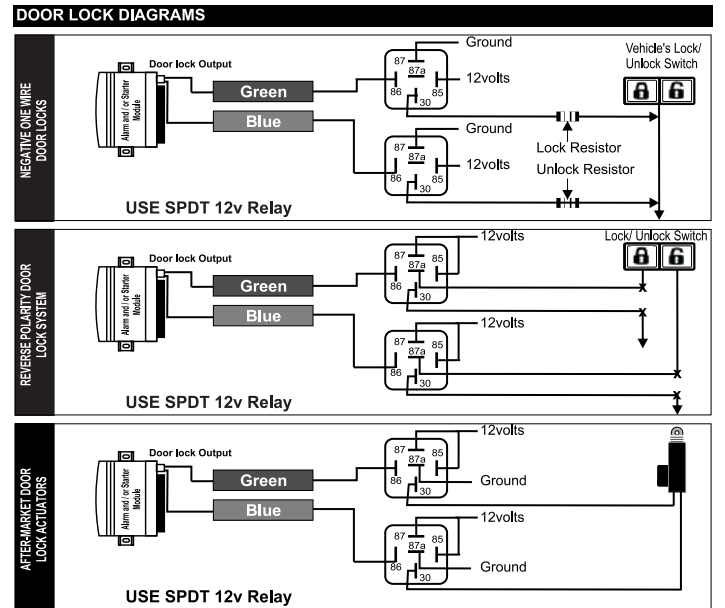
DOOR LOCK DIAGRAMS

NEGATIVE ONE WIRE DOOR LOCKS

Door lock Output

Alarm and / or Starter Module

Green

Blue

87
87a
85
86
30

Ground

12volts

87
87a
85
86
30

Ground

12volts

Vehicle's Lock/ Unlock Switch

Lock Resistor

Unlock Resistor

USE SPDT 12v Relay

REVERSE POLARITY DOOR LOCK SYSTEM

Door lock Output

Alarm and / or Starter Module

Green

Blue

87
87a
85
86
30

12volts

87
87a
85
86
30

12volts

Lock/ Unlock Switch

X

X

X

X

USE SPDT 12v Relay

AFTER-MARKET DOOR LOCK ACTUATORS

Door lock Output

Alarm and / or Starter Module

Green

Blue

87
87a
85
86
30

12volts

Ground

87
87a
85
86
30

12volts

Ground

USE SPDT 12v Relay